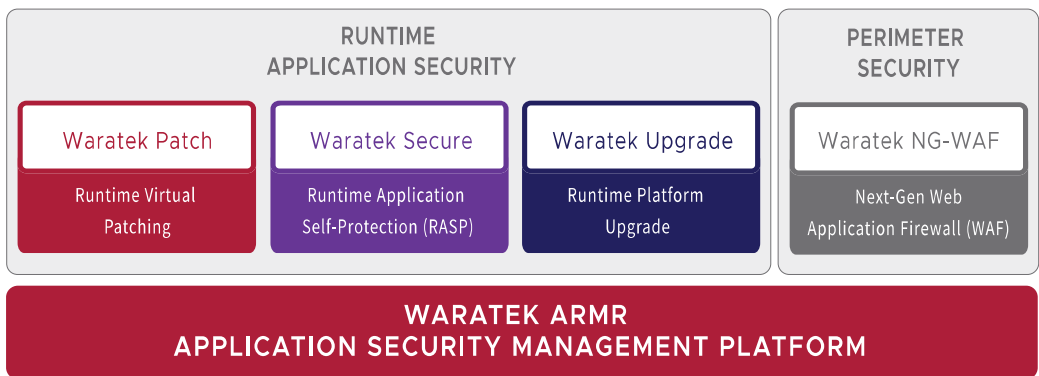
RUNTIME
APPLICATION SECURITY

Waratek Patch
Runtime Virtual Patching

Waratek Secure
Runtime Application Self-Protection (RASP)

Waratek Upgrade
Runtime Platform Upgrade

PERIMETER
SECURITY

Waratek NG-WAF
Next-Gen Web Application Firewall (WAF)

WARATEK ARMR
APPLICATION SECURITY MANAGEMENT PLATFORM